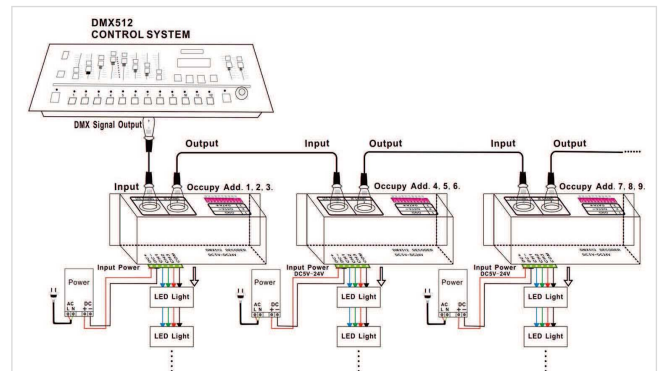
DMX512
CONTROL SYSTEM

DMX Signal Output

Output

Input

Output

Input

Output

Input

Occupy Add. 1, 2, 3.

Occupy Add. 4, 5, 6.

Occupy Add. 7, 8, 9.

Power

AC
L N

DC
+ -

Input Power

LED Light

LED Light

Power

AC
L N

DC
+ -

Input Power
DC5V~24V

LED Light

LED Light

Power

AC
L N

DC
+ -

Input Power
DC5V~24V

LED Light

LED Light